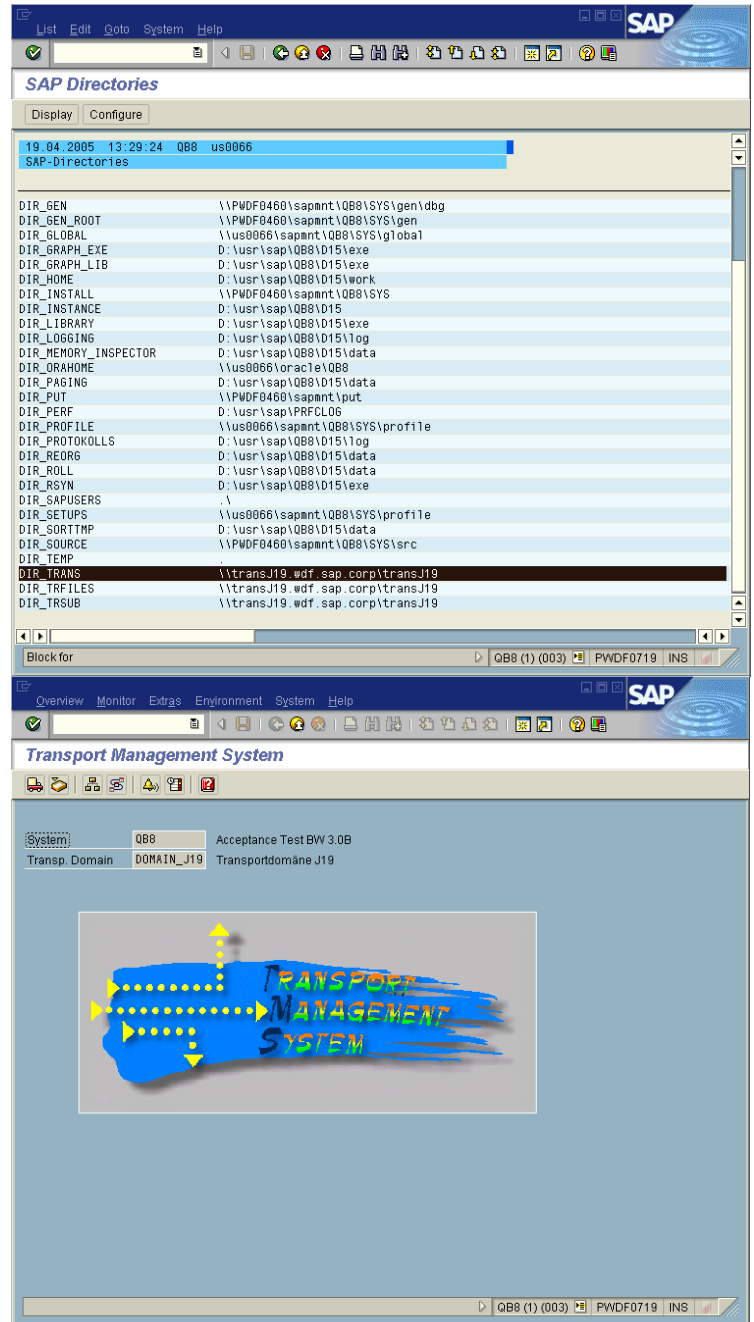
List Edit Goto System Help

SAP

SAP Directories

Display Configure

19.04.2005 13:29:24 QB8 us0066
SAP-Directories

| | |
|---|---|
| DIR_GEN | \\PWDF0460\sapmnt\QB8\SYS\gen\dbg |
| DIR_GEN_ROOT | \\PWDF0460\sapmnt\QB8\SYS\gen |
| DIR_GLOBAL | \\us0066\sapmnt\QB8\SYS\global |
| DIR_GRAPH_EXE | D:\usr\sap\QB8\D15\exe |
| DIR_GRAPH_LIB | D:\usr\sap\QB8\D15\exe |
| DIR_HOME | D:\usr\sap\QB8\D15\work |
| DIR_INSTALL | \\PWDF0460\sapmnt\QB8\SYS |
| DIR_INSTANCE | D:\usr\sap\QB8\D15 |
| DIR_LIBRARY | D:\usr\sap\QB8\D15\exe |
| DIR_LOGGING | D:\usr\sap\QB8\D15\log |
| DIR_MEMORY_INSPECTOR | D:\usr\sap\QB8\D15\data |
| DIR_ORAHOME | \\us0066\oracle\QB8 |
| DIR_PAGING | D:\usr\sap\QB8\D15\data |
| DIR_PUT | \\PWDF0460\sapmnt\put |
| DIR_PERF | D:\usr\sap\PRFCLOG |
| DIR_PROFILE | \\us0066\sapmnt\QB8\SYS\profile |
| DIR_PROTOKOLLS | D:\usr\sap\QB8\D15\log |
| DIR_REORG | D:\usr\sap\QB8\D15\data |
| DIR_ROLL | D:\usr\sap\QB8\D15\data |
| DIR_RSYN | D:\usr\sap\QB8\D15\exe |
| DIR_SAPUSERS | .\ |
| DIR_SETUPS | \\us0066\sapmnt\QB8\SYS\profile |
| DIR_SORTTMP | D:\usr\sap\QB8\D15\data |
| DIR_SOURCE | \\PWDF0460\sapmnt\QB8\SYS\src |
| DIR_TEMP | . |
| DIR_TRANS | \\transJ19.wdf.sap.corp\transJ19 |
| DIR_TRFILES | \\transJ19.wdf.sap.corp\transJ19 |
| DIR_TRSUB | \\transJ19.wdf.sap.corp\transJ19 |

Block for QB8 (1) (003) PWDF0719 INS

Overview Monitor Extras Environment System Help

SAP

Transport Management System

System QB8 Acceptance Test BW 3.0B
Transp. Domain DOMAIN_J19 Transportdomäne J19

TRANSPORT MANAGEMENT SYSTEM

QB8 (1) (003) PWDF0719 INS